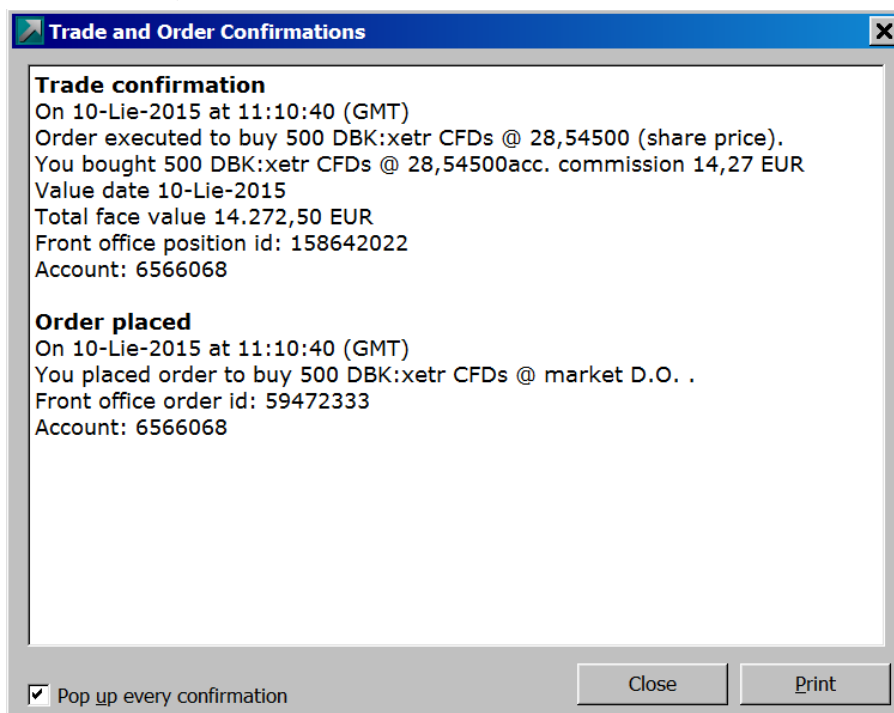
Trade and Order Confirmations

Trade confirmation
On 10-Lie-2015 at 11:10:40 (GMT)
Order executed to buy 500 DBK:xetr CFDs @ 28,54500 (share price).
You bought 500 DBK:xetr CFDs @ 28,54500acc. commission 14,27 EUR
Value date 10-Lie-2015
Total face value 14.272,50 EUR
Front office position id: 158642022
Account: 6566068

Order placed
On 10-Lie-2015 at 11:10:40 (GMT)
You placed order to buy 500 DBK:xetr CFDs @ market D.O. .
Front office order id: 59472333
Account: 6566068

Pop up every confirmation

Close

Print